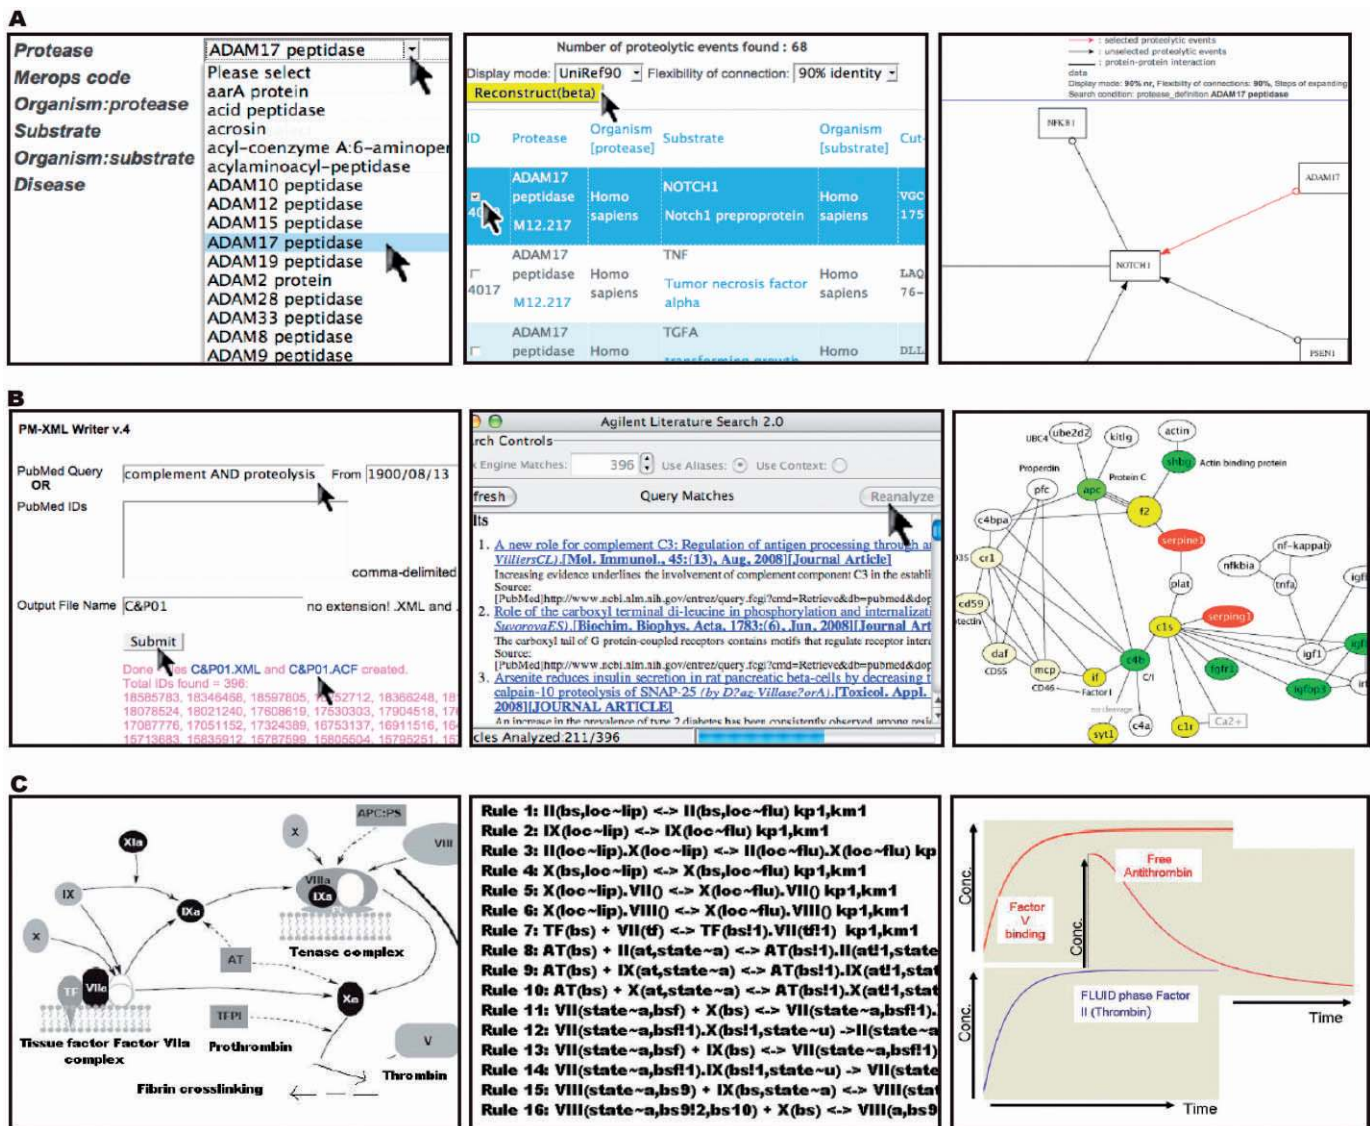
A

Protease
Merops code
Organism:protease
Substrate
Organism:substrate
Disease

ADAM17 peptidase
Please select
aarA protein
acid peptidase
acrosin
acyl-coenzyme A:6-aminoper
acylaminoacyl-peptidase
ADAM10 peptidase
ADAM12 peptidase
ADAM15 peptidase
ADAM17 peptidase
ADAM19 peptidase
ADAM2 protein
ADAM28 peptidase
ADAM33 peptidase
ADAM8 peptidase
ADAM9 peptidase

Number of proteolytic events found : 68
Display mode: UniRef90 Flexibility of connection: 90% identity
Reconstruct(beta)

| ID | Protease | Organism [protease] | Substrate | Organism [substrate] | Cut |
|---|---|---|---|---|---|
| 40 | ADAM17 peptidase M12.217 | Homo sapiens | NOTCH1 Notch1 preproprotein | Homo sapiens | VGC 175 |
| 4017 | ADAM17 peptidase M12.217 | Homo sapiens | TNF Tumor necrosis factor alpha | Homo sapiens | LAQ 76- |
| | ADAM17 peptidase | Homo | TGFA | Homo | DLL |

: selected proteolytic events
: unselected proteolytic events
: protein-protein interaction
data
Display mode: 90% nr, Flexibility of connections: 90%, Steps of expanding
Search condition: protease_definition ADAM17 peptidase

NFKB1
ADAM17
NOTCH1
PSEN1

B

PM-XML Writer v.4
PubMed Query OR
complement AND proteolysis
From 1900/08/13
PubMed IDs
comma-delimited
Output File Name C&P01
no extension! .XML and
Submit
Done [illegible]es C&P01.XML and C&P01.ACF created.
Total IDs found = 396:
18585783, 18346468, 18597805, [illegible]52712, 18368248, 18
18078524, 18021240, 17608619, 17530303, 17904518, 17
17087776, 17051152, 17324389, 16753137, 16911516, 16
15713683, 15835912, 15787599, 15805504, 15795251, 15

Agilent Literature Search 2.0
rch Controls
Engine Matches: 396 Use Aliases: Use Context:
fresh
Query Matches
Reanalyze
lts
1. A new role for complement C3: Regulation of antigen processing through a VilliersCL).[Mol. Immunol., 45:(13), Aug. 2008][Journal Article]
Increasing evidence underlines the involvement of complement component C3 in the establi
Source:
[PubMed]http://www.ncbi.nlm.nih.gov/entrez/query.fcgi?cmd=Retrieve&db=pubmed&dop
2. Role of the carboxyl terminal di-leucine in phosphorylation and internalizati SuvorovaES).[Biochim. Biophys. Acta, 1783:(6), Jun. 2008][Journal Art
The carboxyl tail of G protein-coupled receptors contains motifs that regulate receptor intern
Source:
[PubMed]http://www.ncbi.nlm.nih.gov/entrez/query.fcgi?cmd=Retrieve&db=pubmed&dop
3. Arsenite reduces insulin secretion in rat pancreatic beta-cells by decreasing t calpain-10 proteolysis of SNAP-25 (by D?az-Villase?orA).[Toxicol. Appl. 2008][JOURNAL ARTICLE]
An increase in the prevalence of type 2 diabetes has been consistently observed among resi
cles Analyzed:211/396

UBC4 ube2d2 kitlg actin shbg Actin binding protein
Properdin pfc apc Protein C f2
c4bpa cr1 serpine1 nf-kappab
35 nfkbia tnfa igf
plat
cd59 serping1
tectin c1s igf
daf c4b igfr1 igf1
CD55 mcp if igfbp3 ir
CD46 Factor I C/I
no cleavage
syt1 c4a c1r Ca2+

C

APC:PS
X
VIII
XIa
IX
IXa
VIIIa
IXa
X
AT
Tenase complex
TF VIIa
Xa
TFPI
V
Tissue factor Factor VIIa complex
Prothrombin
Thrombin
Fibrin crosslinking

Rule 1: II(bs,loc~lip) <-> II(bs,loc~flu) kp1,km1
Rule 2: IX(loc~lip) <-> IX(loc~flu) kp1,km1
Rule 3: II(loc~lip).X(loc~lip) <-> II(loc~flu).X(loc~flu) kp
Rule 4: X(bs,loc~lip) <-> X(bs,loc~flu) kp1,km1
Rule 5: X(loc~lip).VII() <-> X(loc~flu).VII() kp1,km1
Rule 6: X(loc~lip).VIII() <-> X(loc~flu).VIII() kp1,km1
Rule 7: TF(bs) + VII(tf) <-> TF(bs!1).VII(tf!1) kp1,km1
Rule 8: AT(bs) + II(at,state~a) <-> AT(bs!1).II(at!1,state
Rule 9: AT(bs) + IX(at,state~a) <-> AT(bs!1).IX(at!1,stat
Rule 10: AT(bs) + X(at,state~a) <-> AT(bs!1).X(at!1,stat
Rule 11: VII(state~a,bsf) + X(bs) <-> VII(state~a,bsf!1).
Rule 12: VII(state~a,bsf!1).X(bs!1,state~u) ->II(state~a
Rule 13: VII(state~a,bsf) + IX(bs) <-> VII(state~a,bsf!1)
Rule 14: VII(state~a,bsf!1).IX(bs!1,state~u) -> VII(state
Rule 15: VIII(state~a,bs9) + IX(bs,state~a) <-> VIII(stat
Rule 16: VIII(state~a,bs9!2,bs10) + X(bs) <-> VIII(a,bs9

Conc.
Factor V binding
Conc.
Free Antithrombin
Conc.
FLUID phase Factor II (Thrombin)
Time
Time